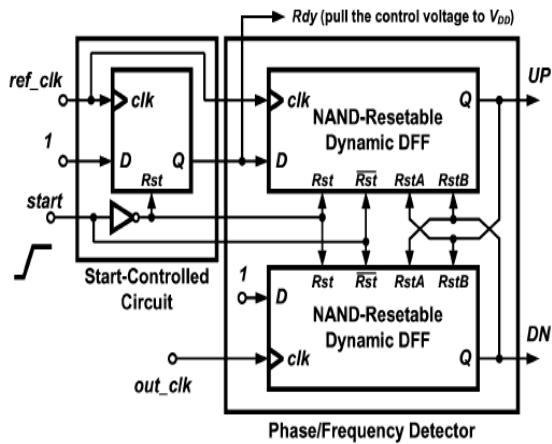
Rdy (pull the control voltage to $V_{DD}$)

ref_clk

clk

1

D

Q

Rst

start

Start-Controlled Circuit

clk

NAND-Resetable Dynamic DFF

Q

UP

D

Rst

$\overline{Rst}$

RstA

RstB

1

D

Rst

$\overline{Rst}$

RstA

RstB

NAND-Resetable Dynamic DFF

DN

out_clk

clk

Q

Phase/Frequency Detector